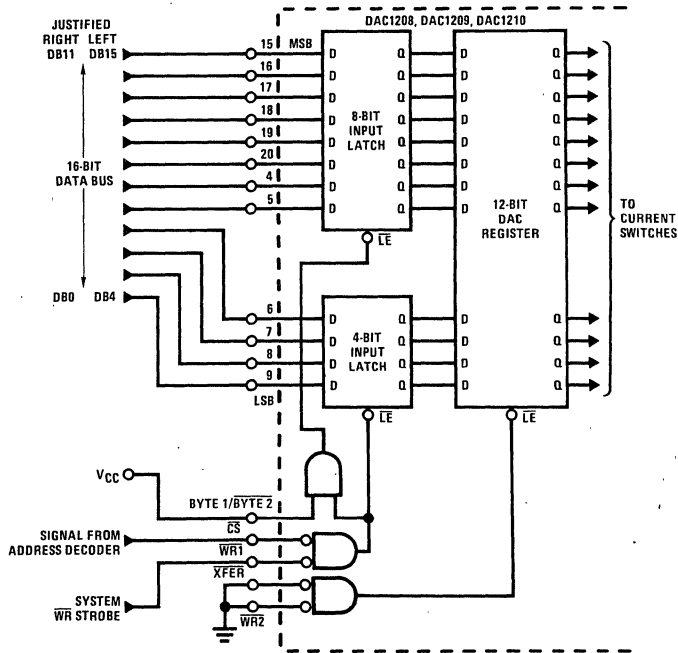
JUSTIFIED
RIGHT LEFT
DB11 DB15

16-BIT
DATA BUS

DB0 DB4

DAC1208, DAC1209, DAC1210

15 MSB
16
17
18
19
20
4
5
6
7
8
9
LSB

D Q
D Q
D Q
D Q
D Q
D Q
D Q
D Q

8-BIT
INPUT
LATCH

$\overline{LE}$

D Q
D Q
D Q
D Q

4-BIT
INPUT
LATCH

$\overline{LE}$

D Q
D Q
D Q
D Q
D Q
D Q
D Q
D Q
D Q
D Q
D Q
D Q

12-BIT
DAC
REGISTER

$\overline{LE}$

TO
CURRENT
SWITCHES

$V_{CC}$

BYTE 1/$\overline{BYTE\ 2}$
$\overline{CS}$
$\overline{WR1}$
$\overline{XFER}$
$\overline{WR2}$

SIGNAL FROM
ADDRESS DECODER

SYSTEM
$\overline{WR}$ STROBE